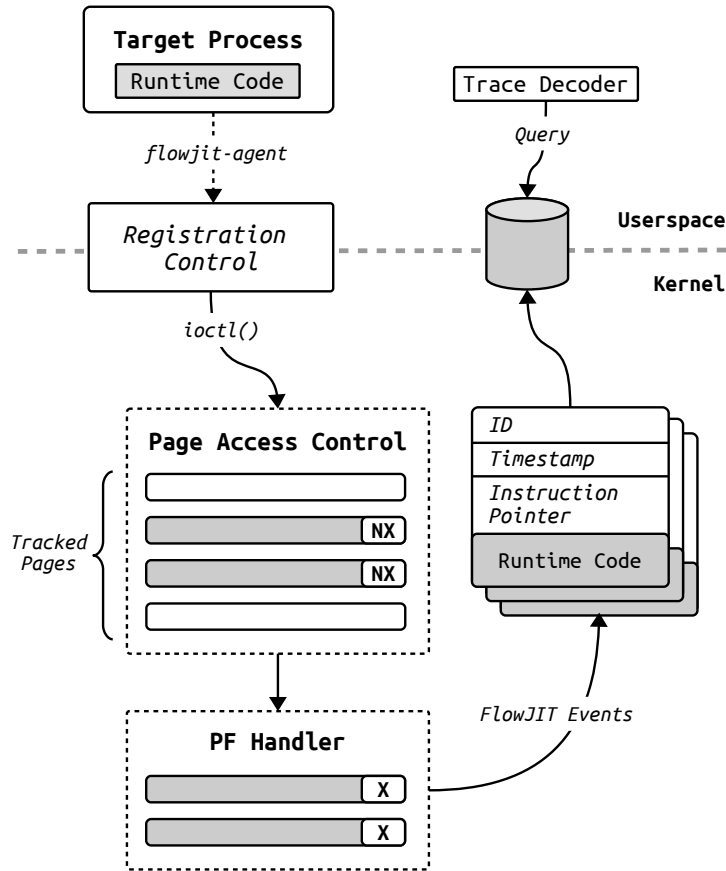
Target Process
Runtime Code
flowjit-agent
Registration Control
Trace Decoder
Query
Userspace
Kernel
ioctl()
Page Access Control
Tracked Pages
NX
NX
ID
Timestamp
Instruction Pointer
Runtime Code
FlowJIT Events
PF Handler
X
X